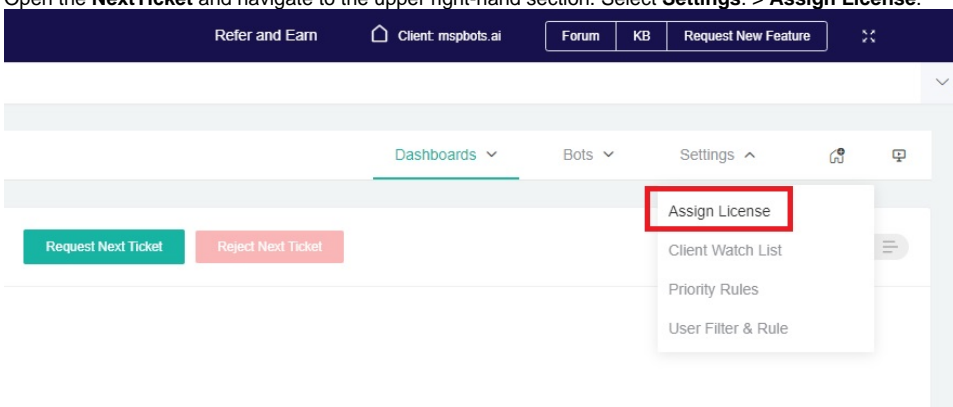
Open the **NextTicket** and navigate to the upper right-hand section. Select **Settings** > **Assign License**.

Refer and Earn

Client: mspbots.ai

Forum

KB

Request New Feature

Dashboards

Bots

Settings

Assign License

Client Watch List

Priority Rules

User Filter & Rule

Request Next Ticket

Reject Next Ticket